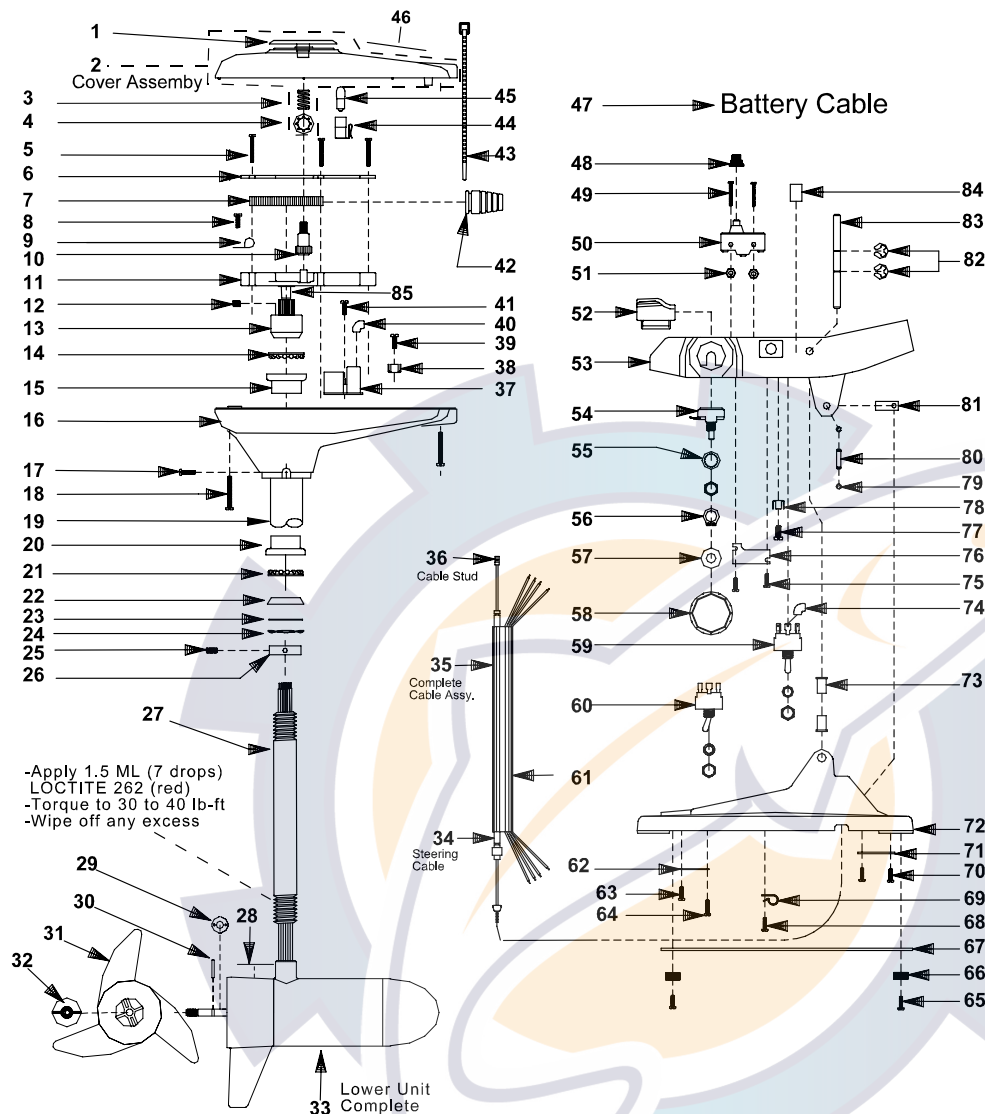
1
46
2
Cover Assemby
3
45
4
44
5
43
6
7
8
9
42
10
11
85
12
41
13
40
14
39
15
38
37
16
17
18
19
20
21
22
23
24
25
26
27
-Apply 1.5 ML (7 drops) LOCTITE 262 (red)
-Torque to 30 to 40 lb-ft
-Wipe off any excess
29
30
28
31
32
33 Lower Unit Complete

47 Battery Cable
48
49
84
83
50
82
51
52
53
54
81
55
80
79
56
78
77
36
Cable Stud
57
76
75
58
74
59
35
Complete Cable Assy.
73
60
61
72
34
Steering Cable
71
62
70
63
69
64
68
67
66
65